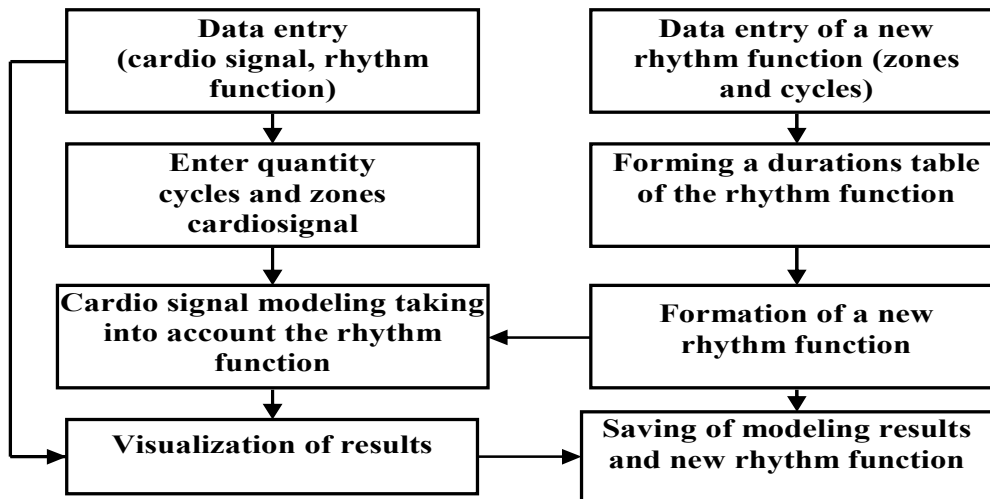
Data entry (cardio signal, rhythm function)

Enter quantity cycles and zones cardiosignal

Cardio signal modeling taking into account the rhythm function

Visualization of results

Data entry of a new rhythm function (zones and cycles)

Forming a durations table of the rhythm function

Formation of a new rhythm function

Saving of modeling results and new rhythm function